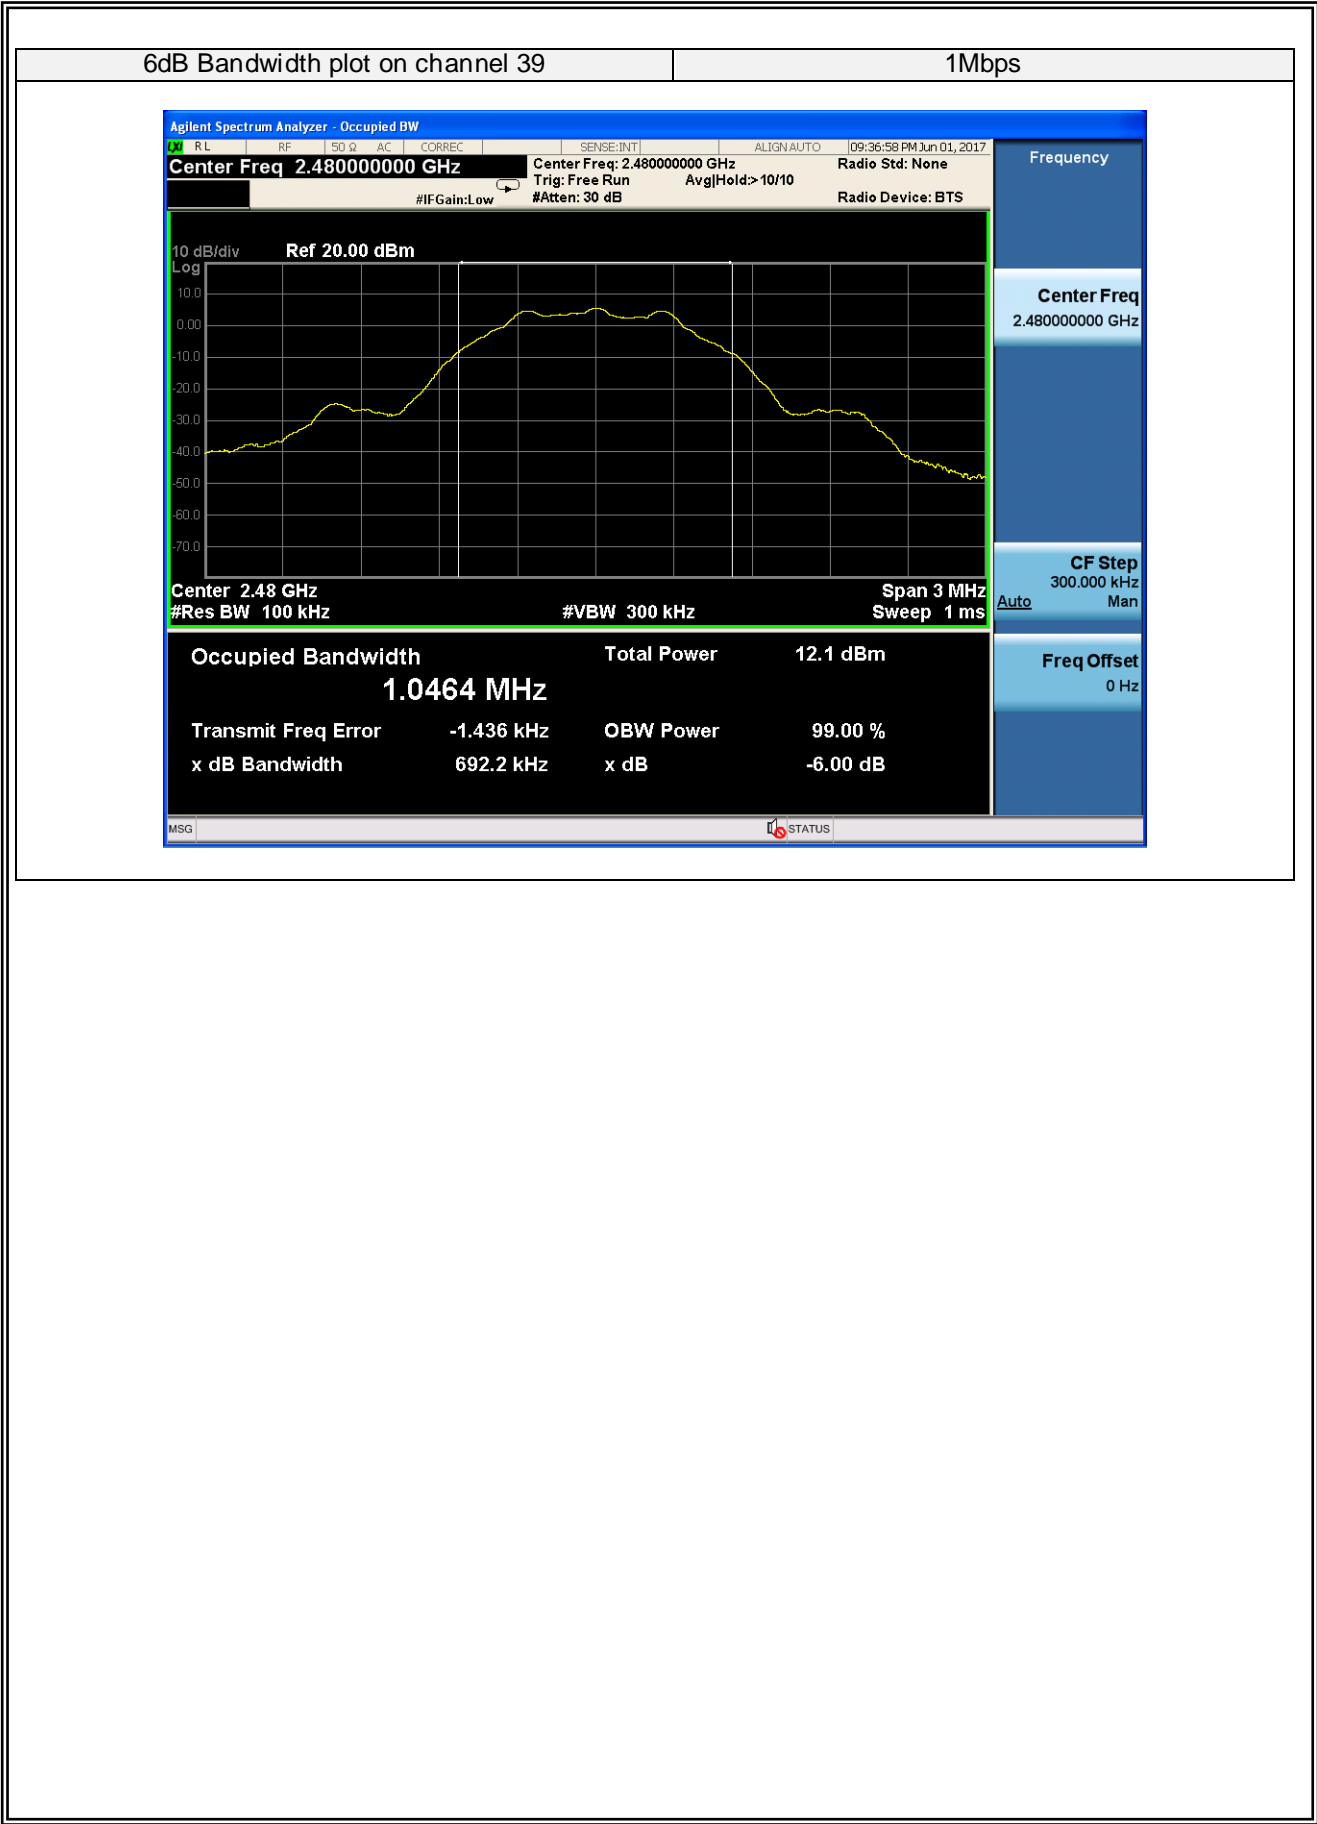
| 6dB Bandwidth plot on channel 39 | 1Mbps |
|---|---|

Agilent Spectrum Analyzer - Occupied BW

RL RF 50 Ω AC CORREC SENSE:INT ALIGN AUTO 09:36:58 PM Jun 01, 2017

Center Freq 2.480000000 GHz

Center Freq: 2.480000000 GHz
Trig: Free Run Avg|Hold:>10/10
#IFGain:Low #Atten: 30 dB

Radio Std: None

Radio Device: BTS

Frequency

10 dB/div Ref 20.00 dBm
Log

10.0
0.00
-10.0
-20.0
-30.0
-40.0
-50.0
-60.0
-70.0

Center 2.48 GHz
#Res BW 100 kHz
#VBW 300 kHz
Span 3 MHz
Sweep 1 ms

Occupied Bandwidth
1.0464 MHz

Total Power 12.1 dBm

Transmit Freq Error -1.436 kHz
OBW Power 99.00 %

x dB Bandwidth 692.2 kHz
x dB -6.00 dB

Center Freq
2.480000000 GHz

CF Step
300.000 kHz
Auto Man

Freq Offset
0 Hz

MSG STATUS